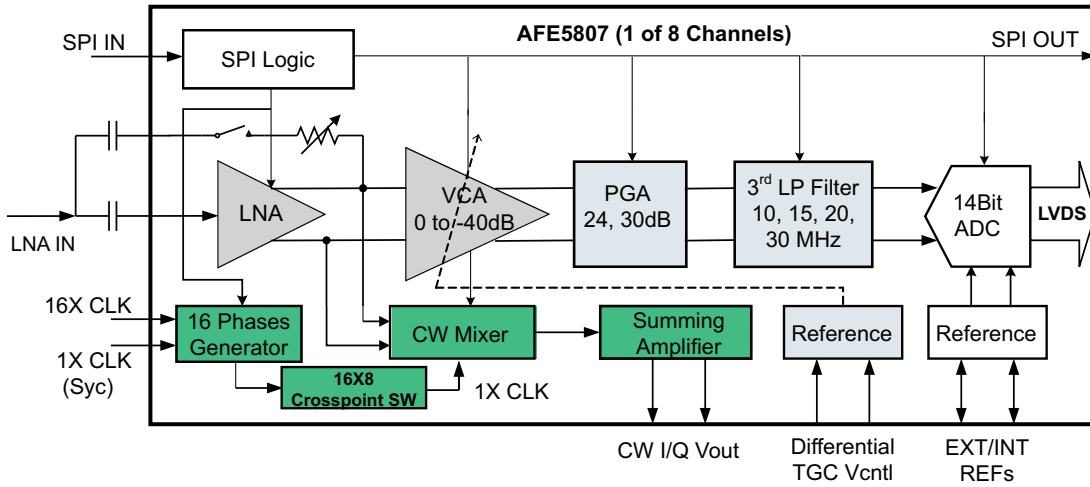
AFE5807 (1 of 8 Channels)

SPI IN

SPI Logic

SPI OUT

LNA IN

LNA

VCA
0 to -40dB

PGA
24, 30dB

3$^{rd}$ LP Filter
10, 15, 20,
30 MHz

14Bit
ADC

LVDS

16X CLK

1X CLK
(Syc)

16 Phases
Generator

16X8
Crosspoint SW

1X CLK

CW Mixer

Summing
Amplifier

Reference

Reference

CW I/Q Vout

Differential
TGC Vcntl

EXT/INT
REFs